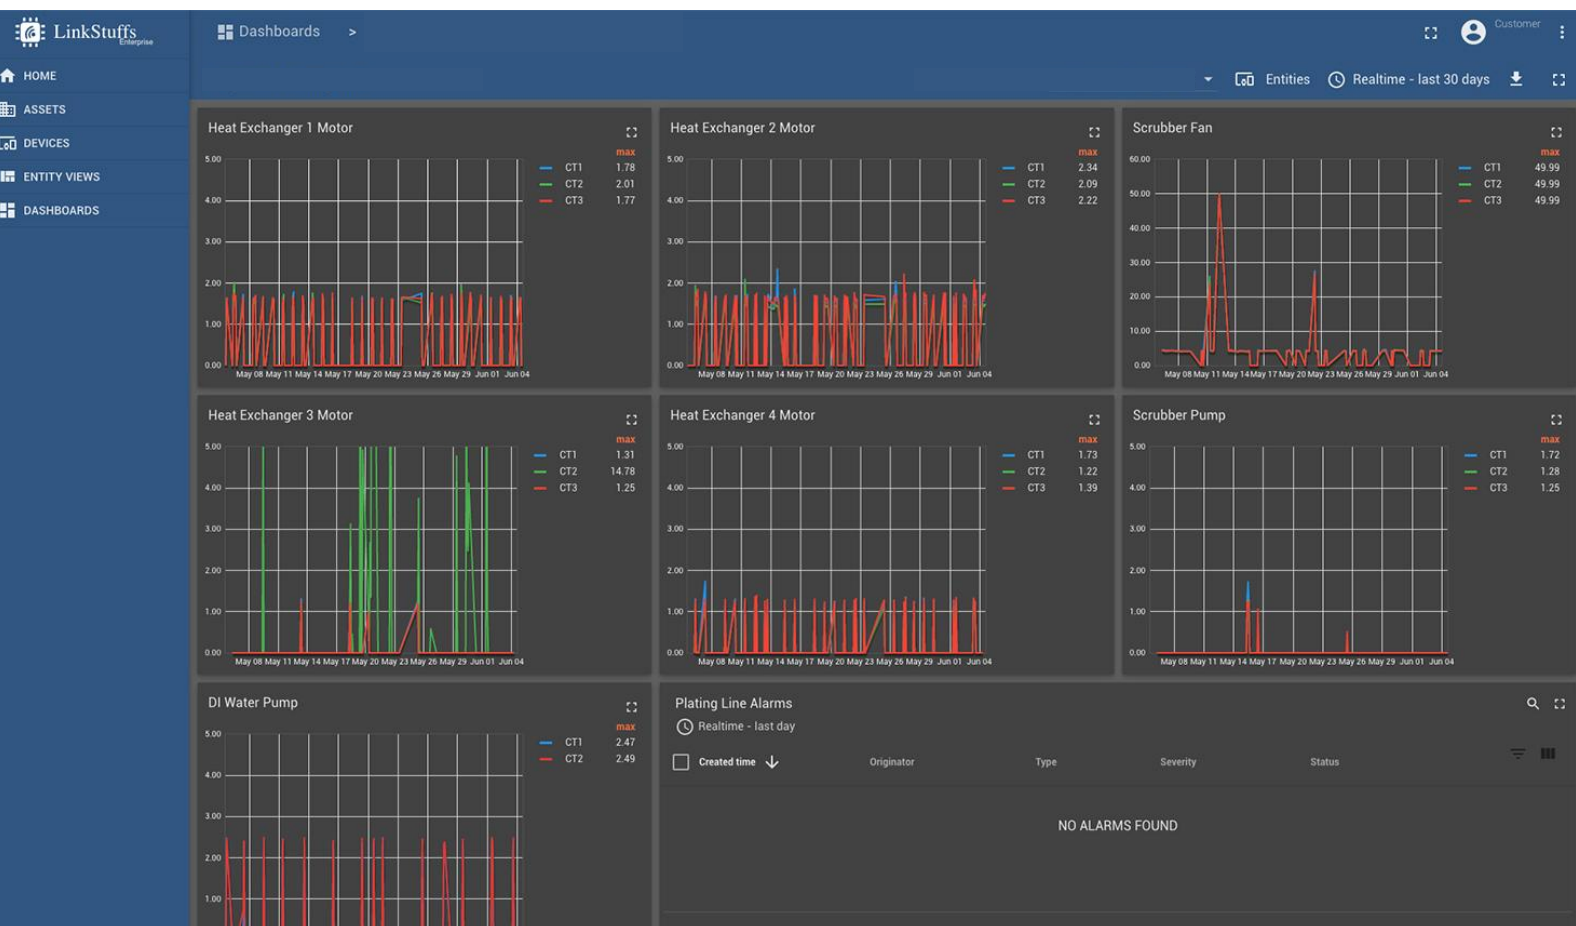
LinkStuffs Enterprise

HOME
ASSETS
DEVICES
ENTITY VIEWS
DASHBOARDS

Dashboards >

Customer

Entities Realtime - last 30 days

Heat Exchanger 1 Motor

max
CT1 1.78
CT2 2.01
CT3 1.77

5.00
4.00
3.00
2.00
1.00
0.00
May 08 May 11 May 14 May 17 May 20 May 23 May 26 May 29 Jun 01 Jun 04

Heat Exchanger 2 Motor

max
CT1 2.34
CT2 2.09
CT3 2.22

5.00
4.00
3.00
2.00
1.00
0.00
May 08 May 11 May 14 May 17 May 20 May 23 May 26 May 29 Jun 01 Jun 04

Scrubber Fan

max
CT1 49.99
CT2 49.99
CT3 49.99

60.00
50.00
40.00
30.00
20.00
10.00
0.00
May 08 May 11 May 14 May 17 May 20 May 23 May 26 May 29 Jun 01 Jun 04

Heat Exchanger 3 Motor

max
CT1 1.31
CT2 14.78
CT3 1.25

5.00
4.00
3.00
2.00
1.00
0.00
May 08 May 11 May 14 May 17 May 20 May 23 May 26 May 29 Jun 01 Jun 04

Heat Exchanger 4 Motor

max
CT1 1.73
CT2 1.22
CT3 1.39

5.00
4.00
3.00
2.00
1.00
0.00
May 08 May 11 May 14 May 17 May 20 May 23 May 26 May 29 Jun 01 Jun 04

Scrubber Pump

max
CT1 1.72
CT2 1.28
CT3 1.25

5.00
4.00
3.00
2.00
1.00
0.00
May 08 May 11 May 14 May 17 May 20 May 23 May 26 May 29 Jun 01 Jun 04

DI Water Pump

max
CT1 2.47
CT2 2.49

5.00
4.00
3.00
2.00
1.00

Plating Line Alarms
Realtime - last day

| Created time | Originator | Type | Severity | Status |
|---|---|---|---|---|

NO ALARMS FOUND